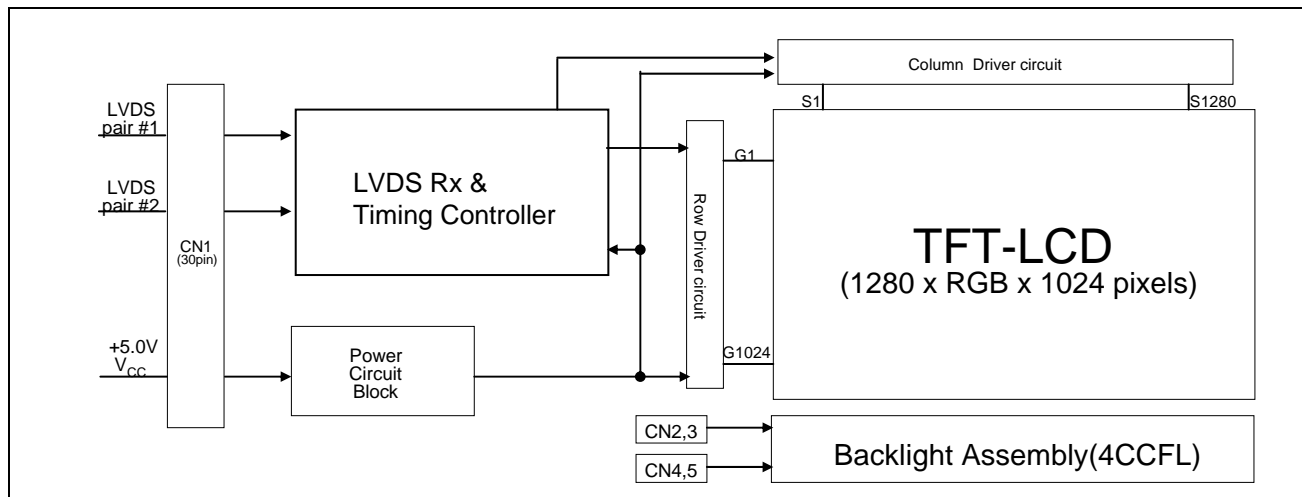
Column Driver circuit

S1

S1280

LVDS pair #1

LVDS pair #2

CN1 (30pin)

LVDS Rx & Timing Controller

Row Driver circuit

G1

G1024

TFT-LCD
(1280 x RGB x 1024 pixels)

+5.0V $V_{CC}$

Power Circuit Block

CN2,3

CN4,5

Backlight Assembly(4CCFL)